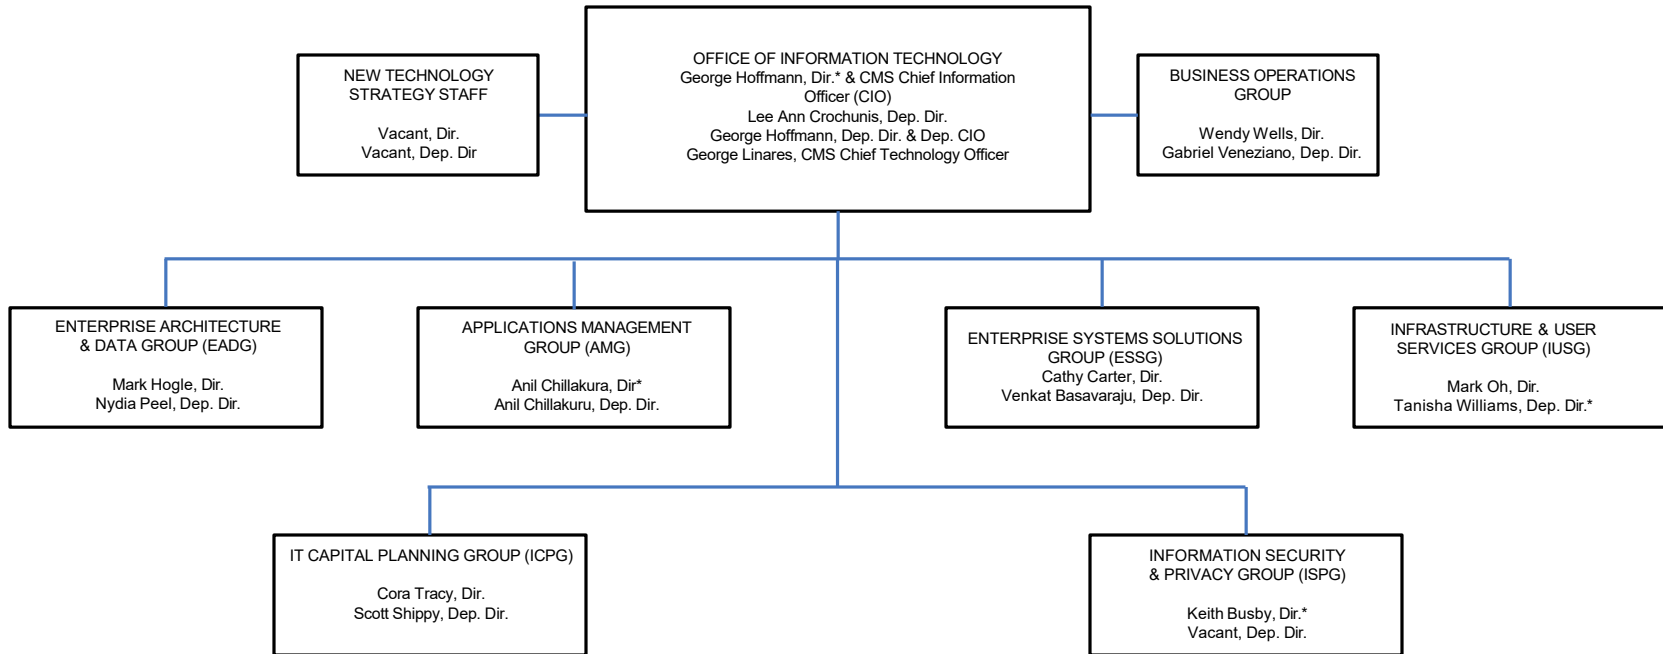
NEW TECHNOLOGY STRATEGY STAFF

Vacant, Dir.
Vacant, Dep. Dir

OFFICE OF INFORMATION TECHNOLOGY
George Hoffmann, Dir.* & CMS Chief Information Officer (CIO)
Lee Ann Crochunis, Dep. Dir.
George Hoffmann, Dep. Dir. & Dep. CIO
George Linares, CMS Chief Technology Officer

BUSINESS OPERATIONS GROUP

Wendy Wells, Dir.
Gabriel Veneziano, Dep. Dir.

ENTERPRISE ARCHITECTURE & DATA GROUP (EADG)

Mark Hogle, Dir.
Nydia Peel, Dep. Dir.

APPLICATIONS MANAGEMENT GROUP (AMG)

Anil Chillakura, Dir*
Anil Chillakuru, Dep. Dir.

ENTERPRISE SYSTEMS SOLUTIONS GROUP (ESSG)
Cathy Carter, Dir.
Venkat Basavaraju, Dep. Dir.

INFRASTRUCTURE & USER SERVICES GROUP (IUSG)

Mark Oh, Dir.
Tanisha Williams, Dep. Dir.*

IT CAPITAL PLANNING GROUP (ICPG)

Cora Tracy, Dir.
Scott Shippy, Dep. Dir.

INFORMATION SECURITY & PRIVACY GROUP (ISPG)

Keith Busby, Dir.*
Vacant, Dep. Dir.